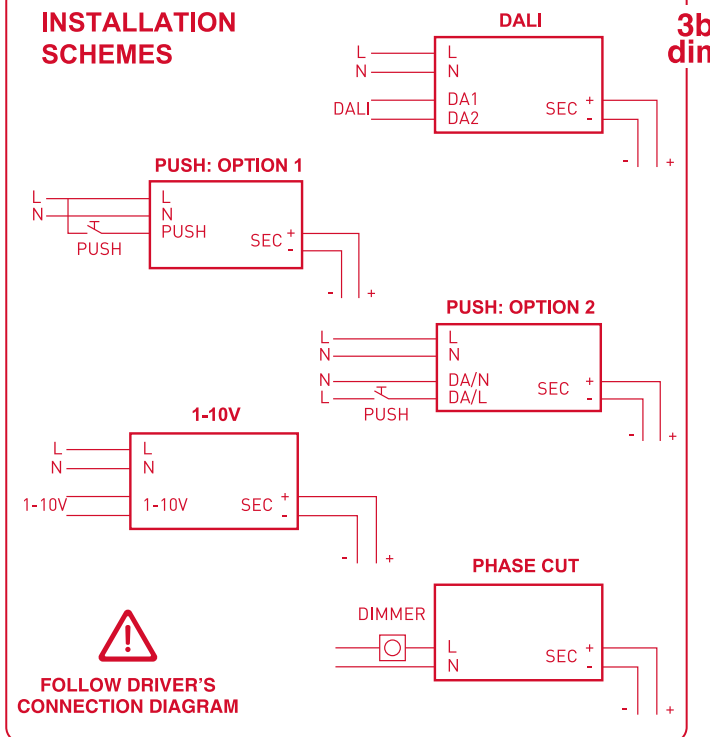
INSTALLATION SCHEMES

DALI

L
N
DALI
L
N
DA1
DA2
SEC +
-
- +

3b
di

PUSH: OPTION 1

L
N
PUSH
L
N
PUSH
SEC +
-
- +

PUSH: OPTION 2

L
N
N
L
PUSH
L
N
DA/N
DA/L
SEC +
-
- +

1-10V

L
N
1-10V
L
N
1-10V
SEC +
-
- +

PHASE CUT

DIMMER
L
N
SEC +
-
- +

FOLLOW DRIVER'S CONNECTION DIAGRAM